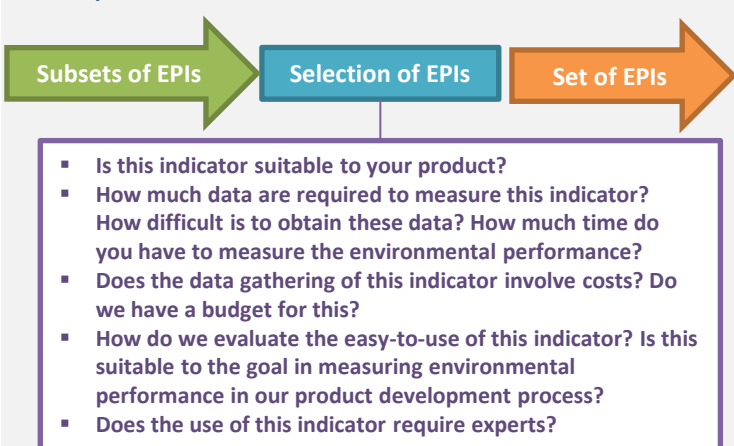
Subsets of EPIs

Selection of EPIs

Set of EPIs

- Is this indicator suitable to your product?
- How much data are required to measure this indicator? How difficult is to obtain these data? How much time do you have to measure the environmental performance?
- Does the data gathering of this indicator involve costs? Do we have a budget for this?
- How do we evaluate the easy-to-use of this indicator? Is this suitable to the goal in measuring environmental performance in our product development process?
- Does the use of this indicator require experts?